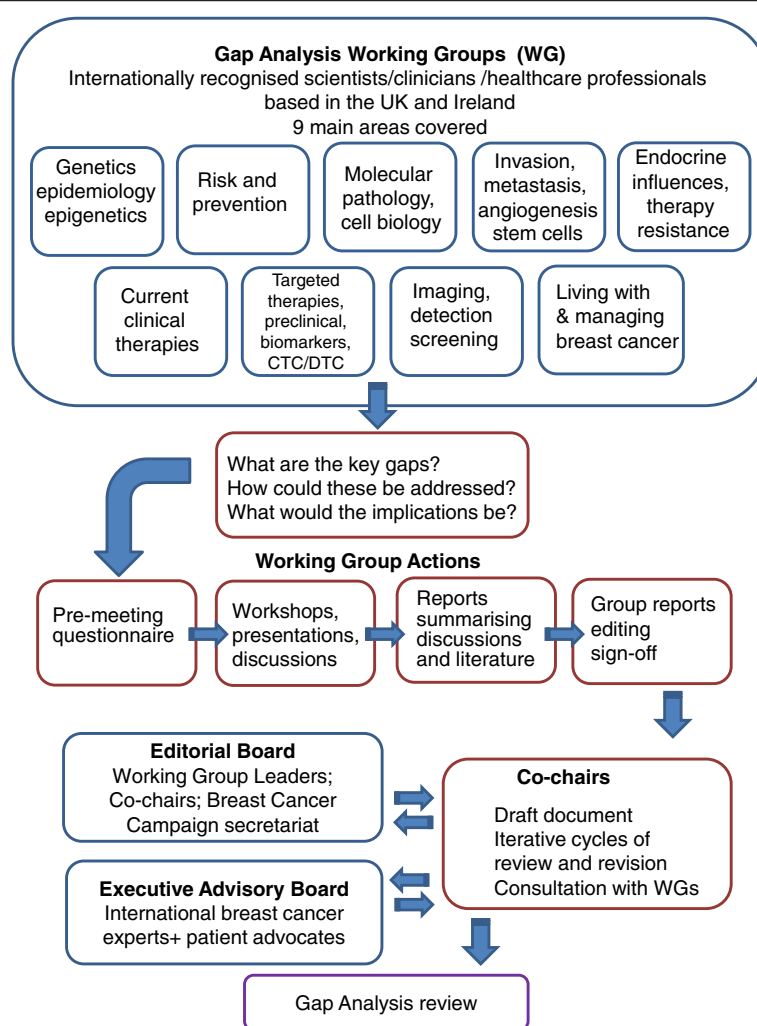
Gap Analysis Working Groups (WG)
Internationally recognised scientists/clinicians /healthcare professionals based in the UK and Ireland
9 main areas covered

Genetics epidemiology epigenetics

Risk and prevention

Molecular pathology, cell biology

Invasion, metastasis, angiogenesis stem cells

Endocrine influences, therapy resistance

Current clinical therapies

Targeted therapies, preclinical, biomarkers, CTC/DTC

Imaging, detection screening

Living with & managing breast cancer

What are the key gaps?
How could these be addressed?
What would the implications be?

Working Group Actions

Pre-meeting questionnaire

Workshops, presentations, discussions

Reports summarising discussions and literature

Group reports editing sign-off

Editorial Board
Working Group Leaders; Co-chairs; Breast Cancer Campaign secretariat

Co-chairs
Draft document
Iterative cycles of review and revision
Consultation with WGs

Executive Advisory Board
International breast cancer experts+ patient advocates

Gap Analysis review